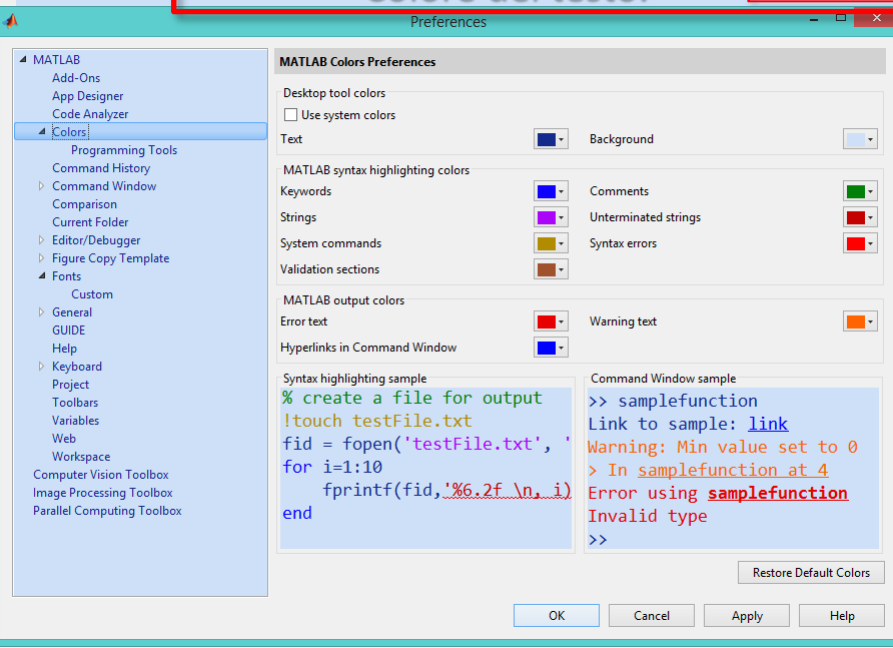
Preferences

MATLAB
Add-Ons
App Designer
Code Analyzer
Colors
Programming Tools
Command History
Command Window
Comparison
Current Folder
Editor/Debugger
Figure Copy Template
Fonts
Custom
General
GUIDE
Help
Keyboard
Project
Toolbars
Variables
Web
Workspace
Computer Vision Toolbox
Image Processing Toolbox
Parallel Computing Toolbox

MATLAB Colors Preferences

Desktop tool colors
Use system colors
Text
Background

MATLAB syntax highlighting colors
Keywords
Comments
Strings
Unterminated strings
System commands
Syntax errors
Validation sections

MATLAB output colors
Error text
Warning text
Hyperlinks in Command Window

Syntax highlighting sample
% create a file for output
!touch testFile.txt
fid = fopen('testFile.txt', '
for i=1:10
fprintf(fid,'%6.2f \n, i)
end

Command Window sample
>> samplefunction
Link to sample: link
Warning: Min value set to 0
> In samplefunction at 4
Error using samplefunction
Invalid type
>>

Restore Default Colors

OK
Cancel
Apply
Help